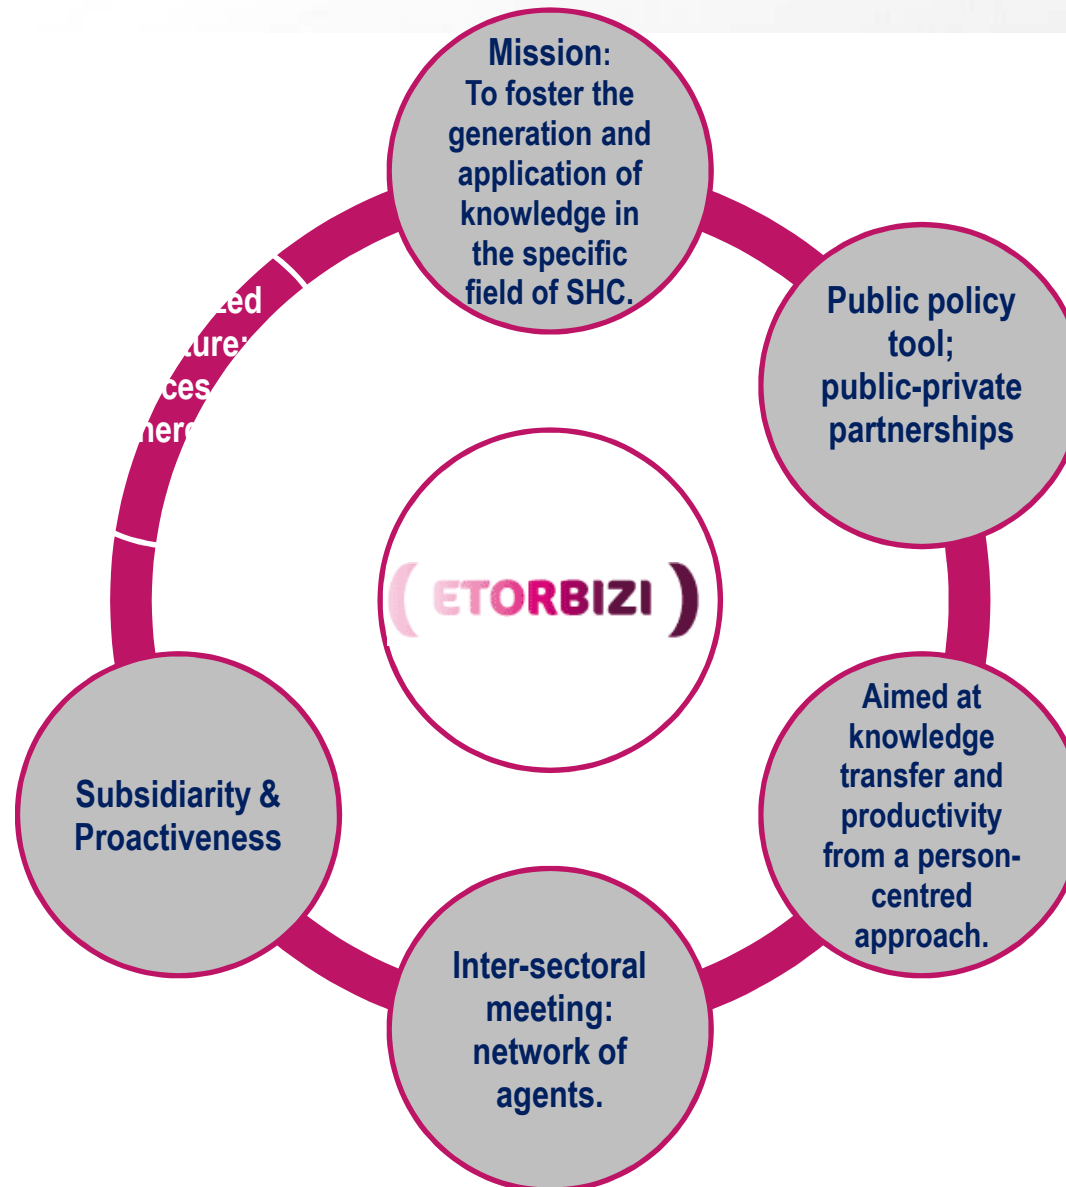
Mission:
To foster the generation and application of knowledge in the specific field of SHC.

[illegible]zed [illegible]ture: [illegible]ces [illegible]her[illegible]

Public policy tool; public-private partnerships

ETORBIZI

Aimed at knowledge transfer and productivity from a person-centred approach.

Subsidiarity & Proactiveness

Inter-sectoral meeting: network of agents.